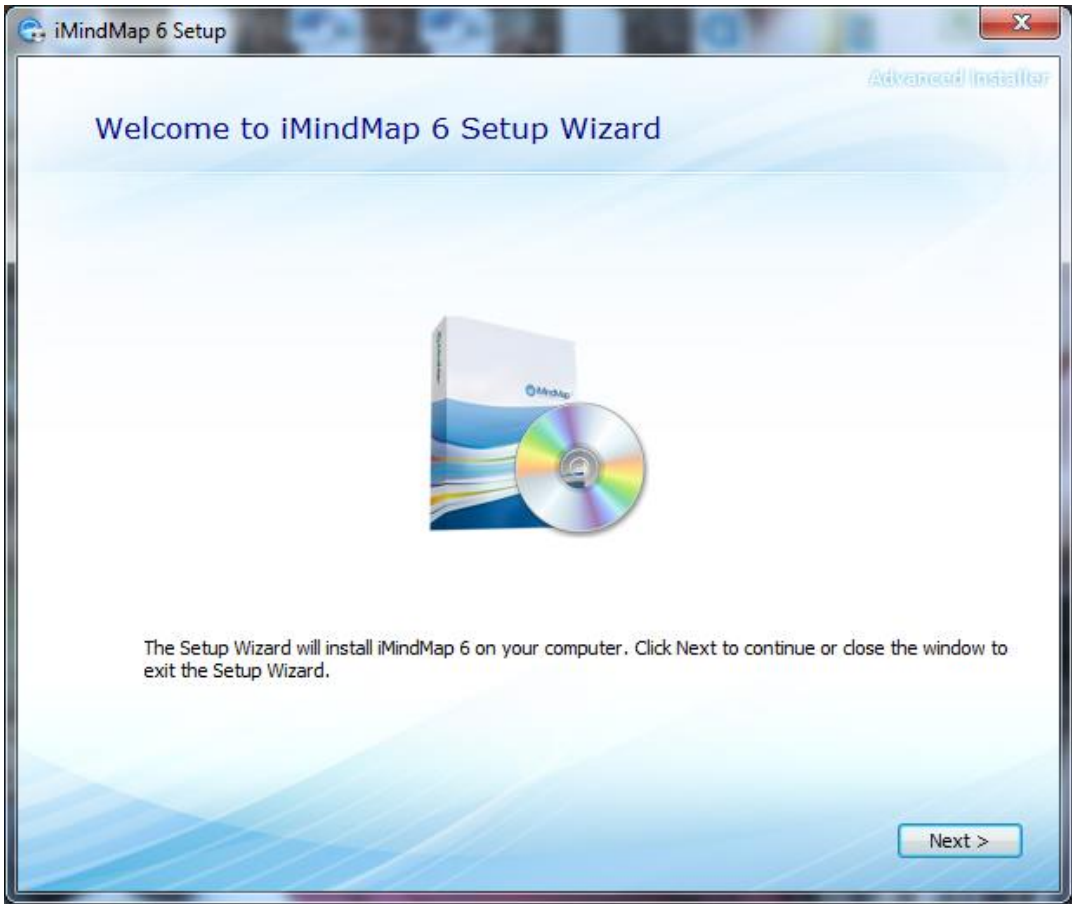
iMindMap 6 Setup

Advanced Installer

Welcome to iMindMap 6 Setup Wizard

iMindMap

The Setup Wizard will install iMindMap 6 on your computer. Click Next to continue or close the window to exit the Setup Wizard.

Next >